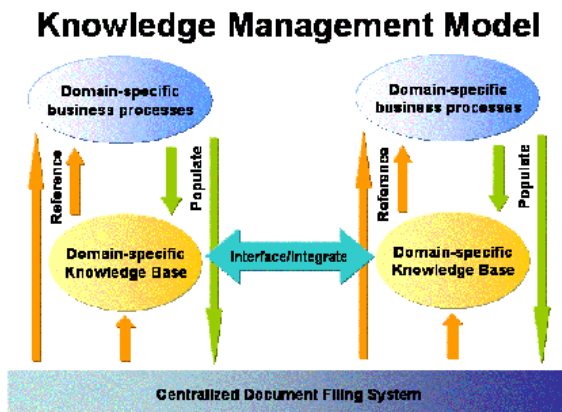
Knowledge Management Model

Domain-specific business processes

Reference

Populate

Domain-specific Knowledge Base

Interface/Integrate

Domain-specific business processes

Reference

Populate

Domain-specific Knowledge Base

Centralized Document Filing System